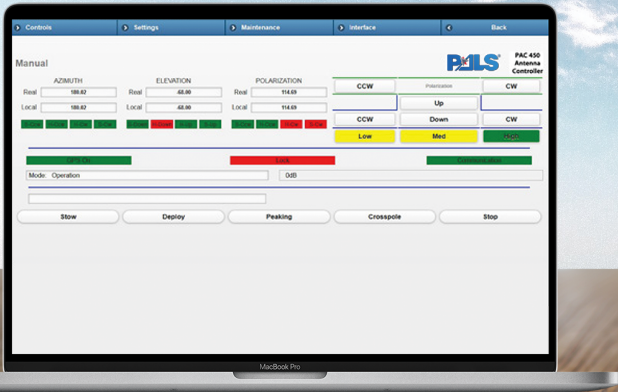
Controls | Settings | Maintenance | Interface | Back

Manual

PALS

PAC 450 Antenna Controller

AZIMUTH

Real 180.02

Local 180.02

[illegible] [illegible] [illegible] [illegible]

ELEVATION

Real 68.00

Local 68.00

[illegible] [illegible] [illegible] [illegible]

POLARIZATION

Real 114.69

Local 114.69

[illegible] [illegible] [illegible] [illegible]

CCW | Polarization | CW

Up

CCW | Down | CW

Low | Med | High

GPS On

Lock

Communication

Mode: Operation

0dB

Stow | Deploy | Peaking | Crosspole | Stop

MacBook Pro